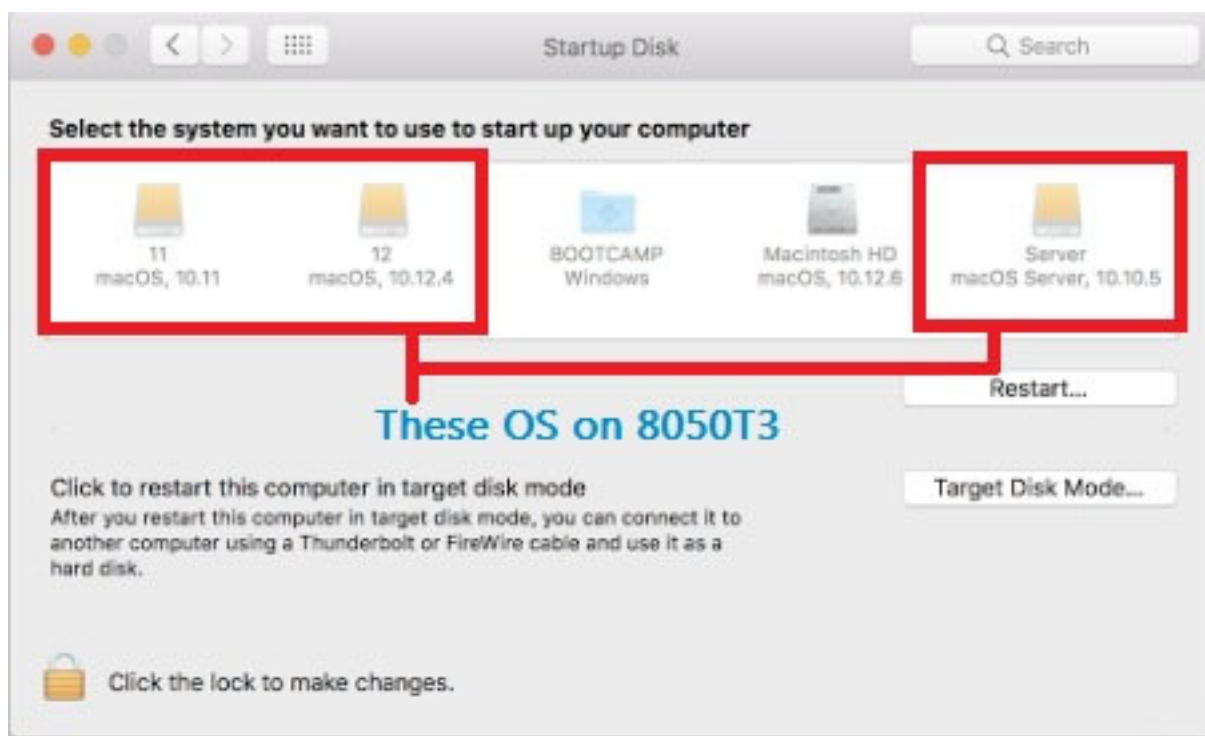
Startup Disk

Search

Select the system you want to use to start up your computer

11
macOS, 10.11

12
macOS, 10.12.4

BOOTCAMP
Windows

Macintosh HD
macOS, 10.12.6

Server
macOS Server, 10.10.5

Restart...

These OS on 8050T3

Click to restart this computer in target disk mode

Target Disk Mode...

After you restart this computer in target disk mode, you can connect it to another computer using a Thunderbolt or FireWire cable and use it as a hard disk.

Click the lock to make changes.